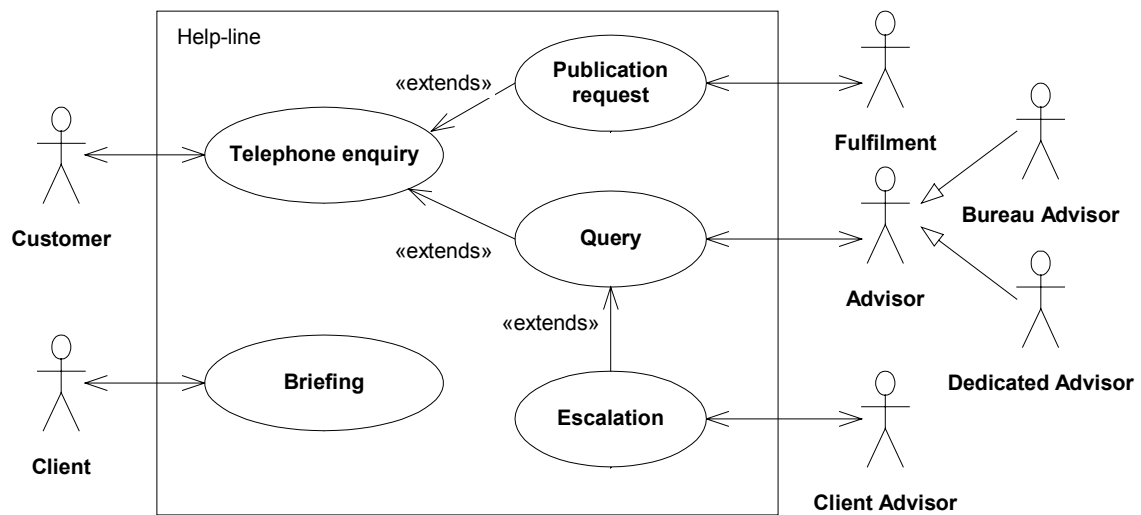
Help-line

«extends»

Publication request

Fulfilment

Customer

Telephone enquiry

Bureau Advisor

«extends»

Query

Advisor

«extends»

Dedicated Advisor

Client

Briefing

Escalation

Client Advisor